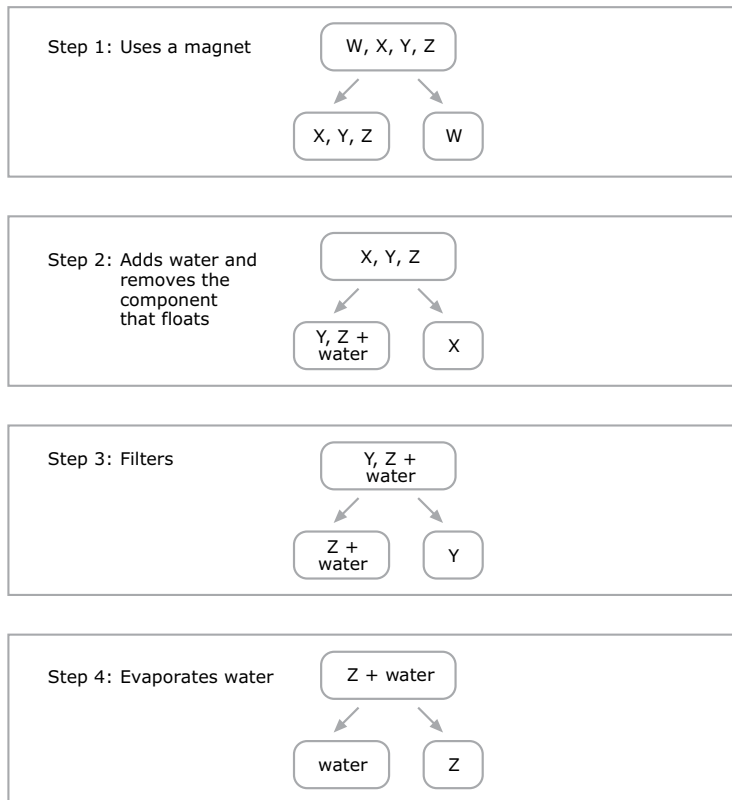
Step 1: Uses a magnet

W, X, Y, Z

X, Y, Z

W

Step 2: Adds water and removes the component that floats

X, Y, Z

Y, Z + water

X

Step 3: Filters

Y, Z + water

Z + water

Y

Step 4: Evaporates water

Z + water

water

Z